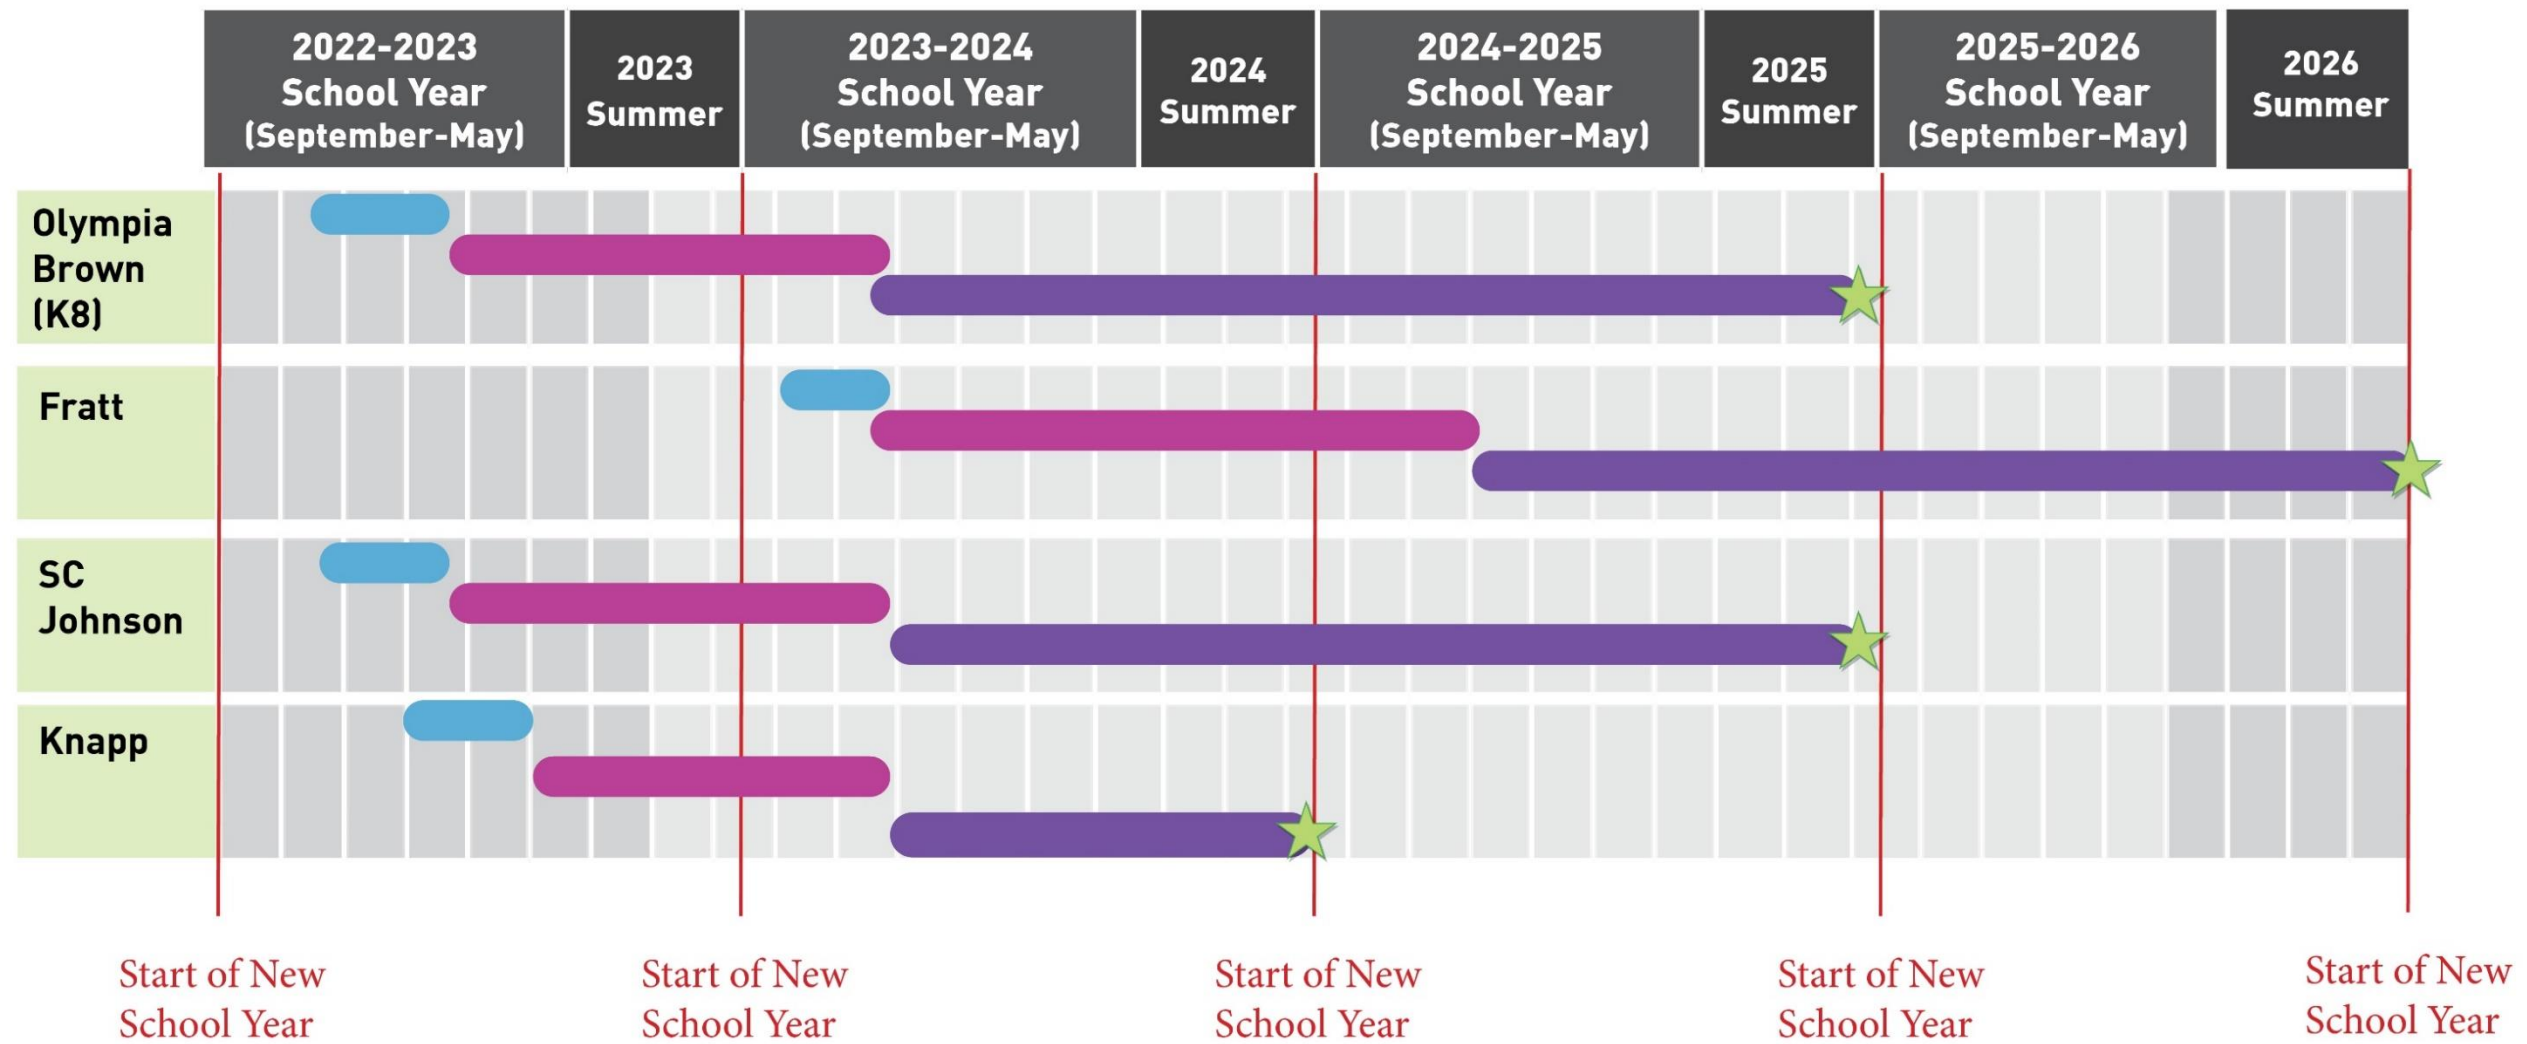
| | 2022-2023 School Year (September-May) | 2023 Summer | 2023-2024 School Year (September-May) | 2024 Summer | 2024-2025 School Year (September-May) | 2025 Summer | 2025-2026 School Year (September-May) | 2026 Summer |
|---|---|---|---|---|---|---|---|---|

Olympia Brown (K8)

Fratt

SC Johnson

Knapp

Start of New School Year

Start of New School Year

Start of New School Year

Start of New School Year

Start of New School Year